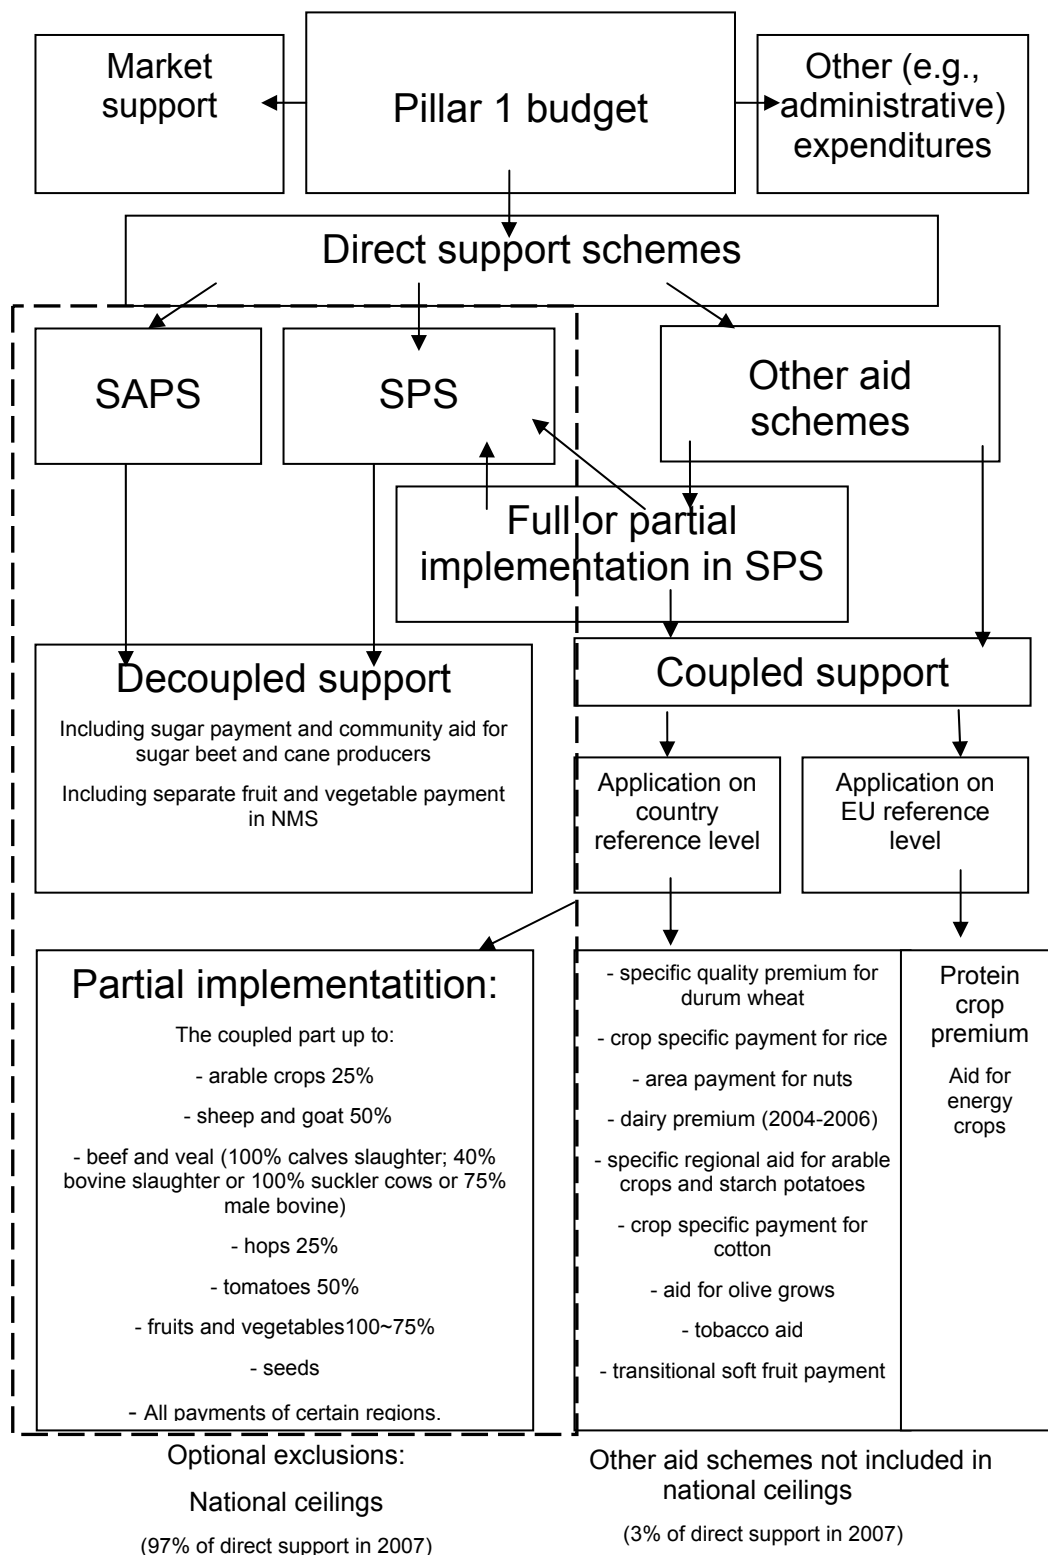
Market support

Pillar 1 budget

Other (e.g., administrative) expenditures

Direct support schemes

SAPS

SPS

Other aid schemes

Full or partial implementation in SPS

Decoupled support

Including sugar payment and community aid for sugar beet and cane producers

Including separate fruit and vegetable payment in NMS

Coupled support

Application on country reference level

Application on EU reference level

Partial implementatition:

The coupled part up to:

- arable crops 25%

- sheep and goat 50%

- beef and veal (100% calves slaughter; 40% bovine slaughter or 100% suckler cows or 75% male bovine)

- hops 25%

- tomatoes 50%

- fruits and vegetables100~75%

- seeds

- All payments of certain regions.

- specific quality premium for durum wheat

- crop specific payment for rice

- area payment for nuts

- dairy premium (2004-2006)

- specific regional aid for arable crops and starch potatoes

- crop specific payment for cotton

- aid for olive grows

- tobacco aid

- transitional soft fruit payment

Protein crop premium

Aid for energy crops

Optional exclusions:

National ceilings

(97% of direct support in 2007)

Other aid schemes not included in national ceilings

(3% of direct support in 2007)